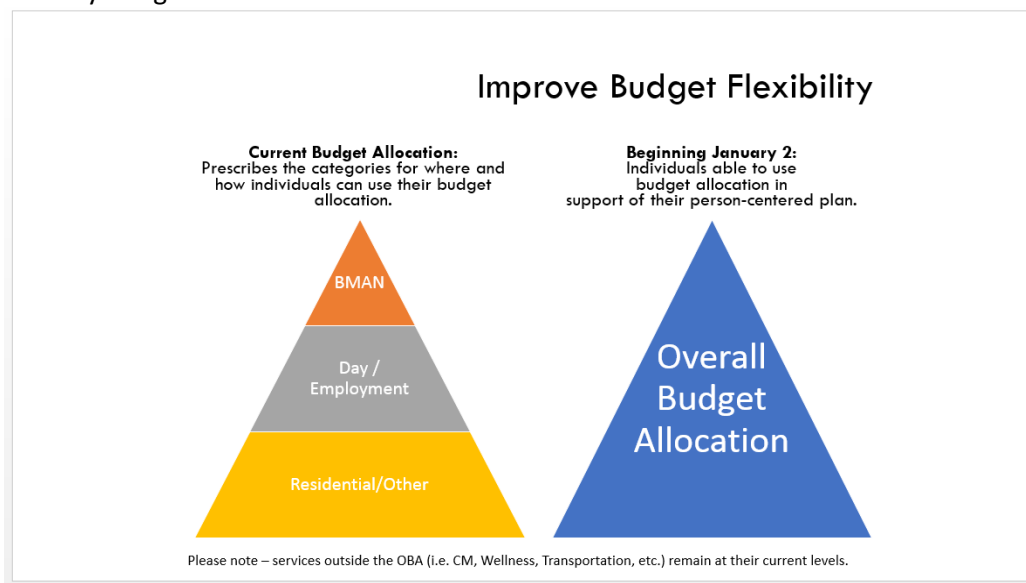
Improve Budget Flexibility

**Current Budget Allocation:**
Prescribes the categories for where and how individuals can use their budget allocation.

BMAN

Day / Employment

Residential/Other

**Beginning January 2:**
Individuals able to use budget allocation in support of their person-centered plan.

Overall Budget Allocation

Please note – services outside the OBA (i.e. CM, Wellness, Transportation, etc.) remain at their current levels.